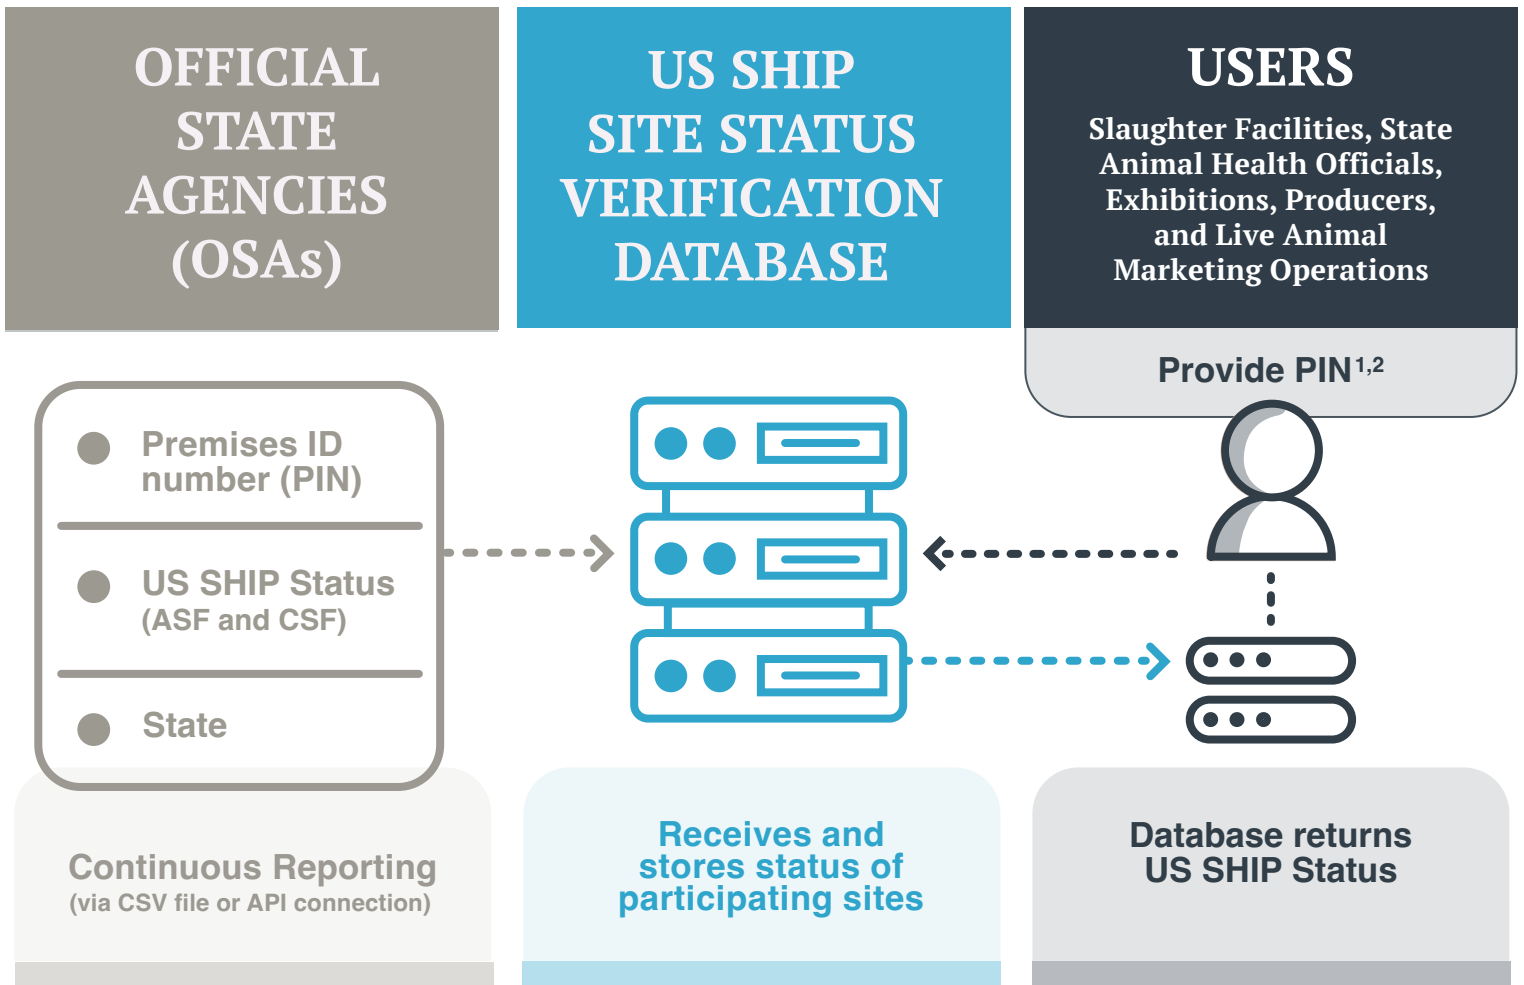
OFFICIAL STATE AGENCIES (OSAs)

US SHIP SITE STATUS VERIFICATION DATABASE

USERS

Slaughter Facilities, State Animal Health Officials, Exhibitions, Producers, and Live Animal Marketing Operations

Provide PIN$^{1,2}$

Premises ID number (PIN)

US SHIP Status (ASF and CSF)

State

Continuous Reporting
(via CSV file or API connection)

Receives and stores status of participating sites

Database returns US SHIP Status